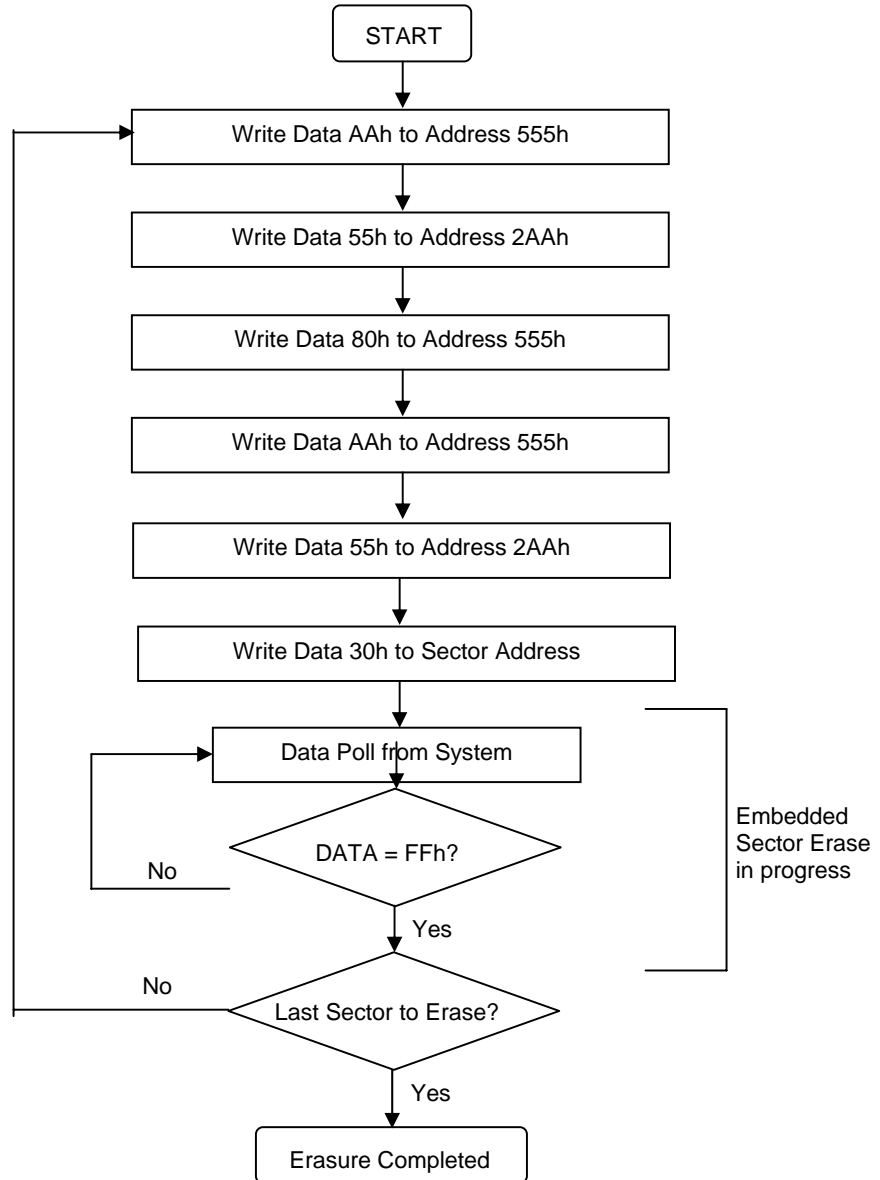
START

Write Data AAh to Address 555h

Write Data 55h to Address 2AAh

Write Data 80h to Address 555h

Write Data AAh to Address 555h

Write Data 55h to Address 2AAh

Write Data 30h to Sector Address

Data Poll from System

DATA = FFh?

No

Yes

Embedded Sector Erase in progress

No

Last Sector to Erase?

Yes

Erasure Completed